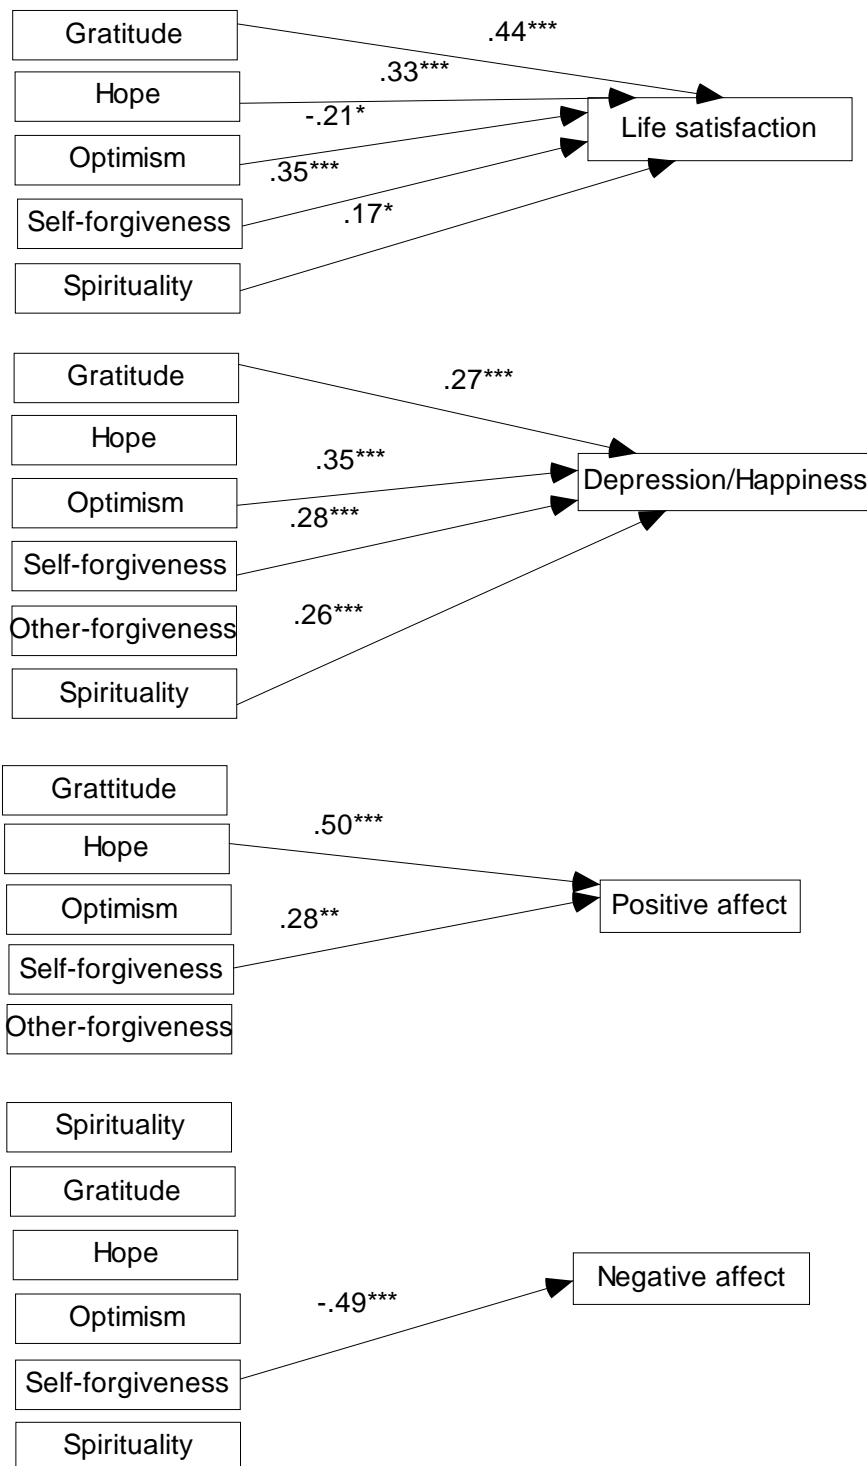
Gratitude
.44***
Hope
.33***
-.21*
Optimism
Life satisfaction
.35***
Self-forgiveness
.17*
Spirituality

Gratitude
.27***
Hope
.35***
Optimism
Depression/Happiness
.28***
Self-forgiveness
Other-forgiveness
.26***
Spirituality

Grattitude
.50***
Hope
Optimism
.28**
Positive affect
Self-forgiveness
Other-forgiveness

Spirituality
Gratitude
Hope
Negative affect
Optimism
-.49***
Self-forgiveness
Spirituality